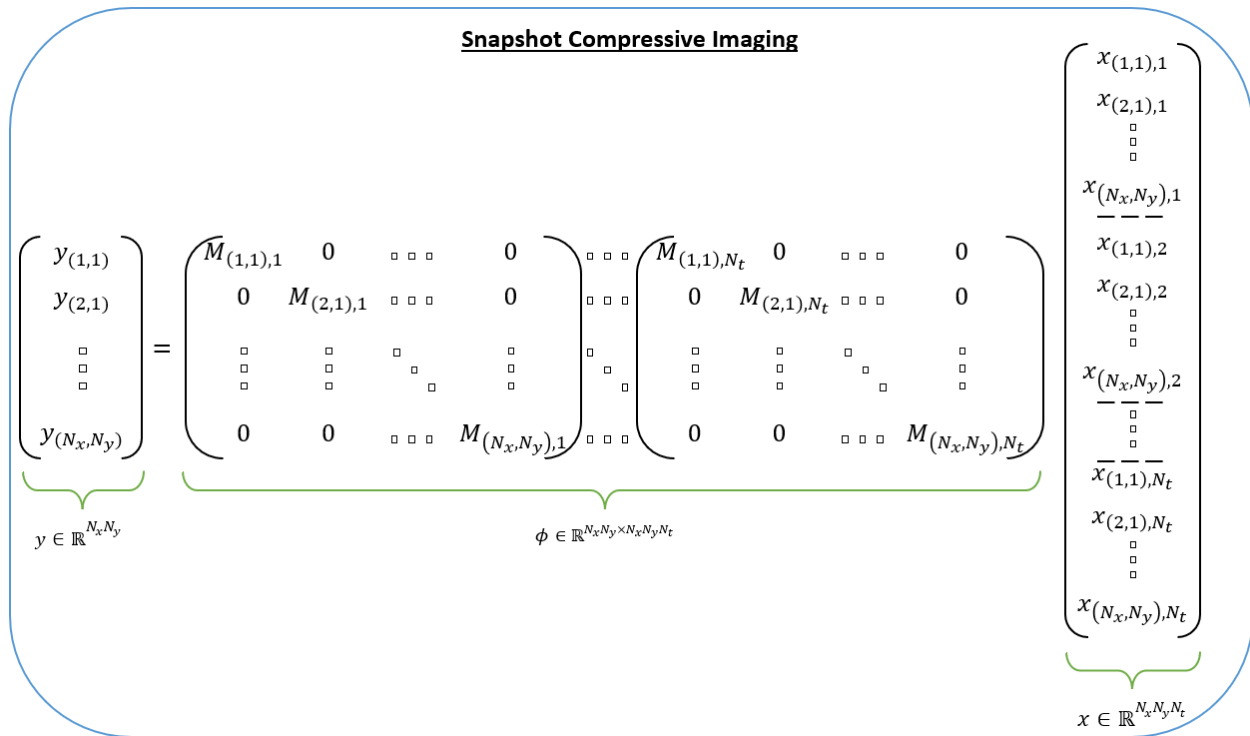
Snapshot Compressive Imaging

$$\begin{pmatrix} y_{(1,1)} \\ y_{(2,1)} \\ \vdots \\ y_{(N_x,N_y)} \end{pmatrix} = \begin{pmatrix} M_{(1,1),1} & 0 & \cdots & 0 \\ 0 & M_{(2,1),1} & \cdots & 0 \\ \vdots & \vdots & \ddots & \vdots \\ 0 & 0 & \cdots & M_{(N_x,N_y),1} \end{pmatrix} \cdots \begin{pmatrix} M_{(1,1),N_t} & 0 & \cdots & 0 \\ 0 & M_{(2,1),N_t} & \cdots & 0 \\ \vdots & \vdots & \ddots & \vdots \\ 0 & 0 & \cdots & M_{(N_x,N_y),N_t} \end{pmatrix} \begin{pmatrix} x_{(1,1),1} \\ x_{(2,1),1} \\ \vdots \\ x_{(N_x,N_y),1} \\ \hline x_{(1,1),2} \\ x_{(2,1),2} \\ \vdots \\ x_{(N_x,N_y),2} \\ \hline \vdots \\ \hline x_{(1,1),N_t} \\ x_{(2,1),N_t} \\ \vdots \\ x_{(N_x,N_y),N_t} \end{pmatrix}$$

$y \in \mathbb{R}^{N_xN_y}$

$\phi \in \mathbb{R}^{N_xN_y \times N_xN_yN_t}$

$x \in \mathbb{R}^{N_xN_yN_t}$